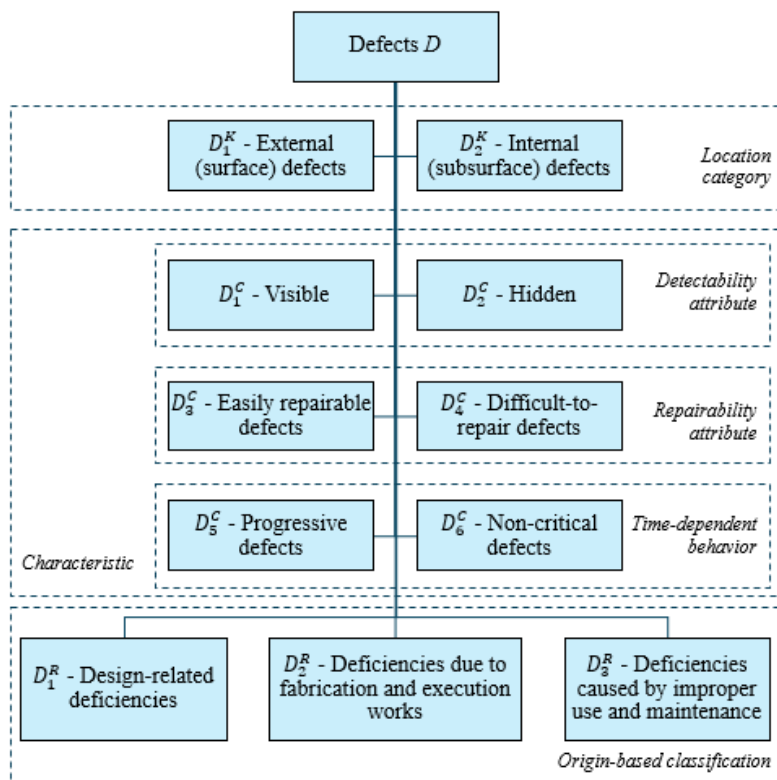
Defects $D$

$D_1^K$ - External (surface) defects

$D_2^K$ - Internal (subsurface) defects

Location category

$D_1^C$ - Visible

$D_2^C$ - Hidden

Detectability attribute

$D_3^C$ - Easily repairable defects

$D_4^C$ - Difficult-to-repair defects

Repairability attribute

$D_5^C$ - Progressive defects

$D_6^C$ - Non-critical defects

Time-dependent behavior

Characteristic

$D_1^R$ - Design-related deficiencies

$D_2^R$ - Deficiencies due to fabrication and execution works

$D_3^R$ - Deficiencies caused by improper use and maintenance

Origin-based classification